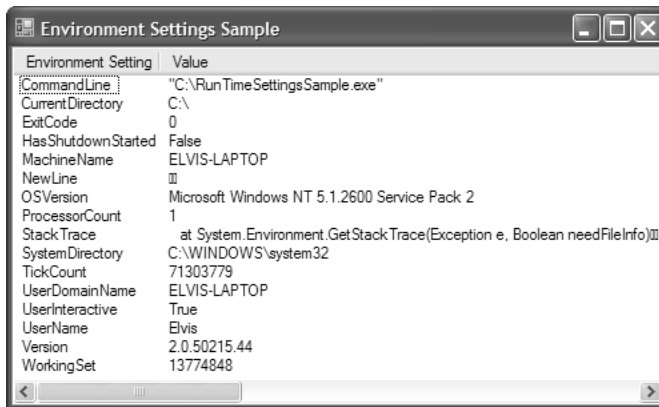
Environment Settings Sample

| Environment Setting | Value |
|---|---|
| CommandLine | "C:\RunTimeSettingsSample.exe" |
| CurrentDirectory | C:\ |
| ExitCode | 0 |
| HasShutdownStarted | False |
| MachineName | ELVIS-LAPTOP |
| NewLine | ▯▯ |
| OSVersion | Microsoft Windows NT 5.1.2600 Service Pack 2 |
| ProcessorCount | 1 |
| StackTrace | at System.Environment.GetStackTrace(Exception e, Boolean needFileInfo)▯▯ |
| SystemDirectory | C:\WINDOWS\system32 |
| TickCount | 71303779 |
| UserDomainName | ELVIS-LAPTOP |
| UserInteractive | True |
| UserName | Elvis |
| Version | 2.0.50215.44 |
| WorkingSet | 13774848 |